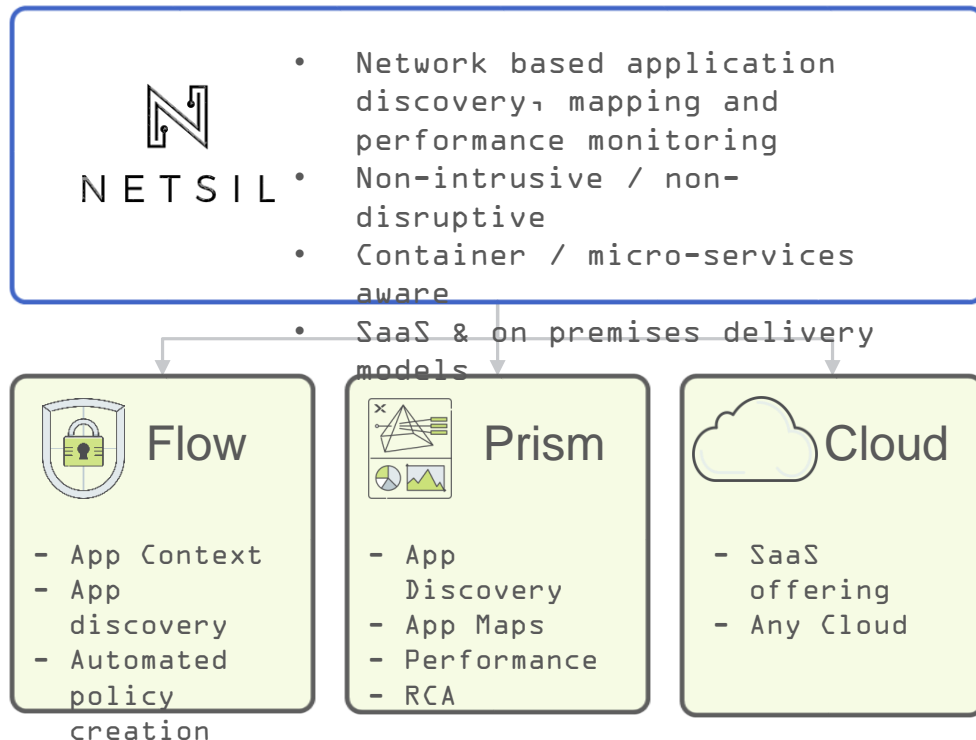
NETSIL

• Network based application discovery, mapping and performance monitoring
• Non-intrusive / non-disruptive
• Container / micro-services aware
• SaaS & on premises delivery models

Flow

- App Context
- App discovery
- Automated policy creation

Prism

- App Discovery
- App Maps
- Performance
- RCA

Cloud

- SaaS offering
- Any Cloud